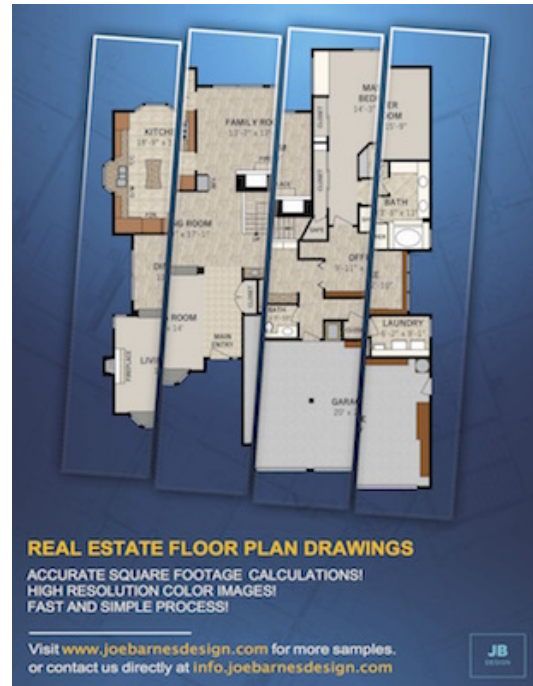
KITCH
FAMILY RO
13'-2" x 13'
MA
BED
ER
OOM
14'-3"
15'-9"
BATH
OFF
ROOM
LIV
MAIN ENTRY
BATH
LAUNDRY
GAR
20' x

REAL ESTATE FLOOR PLAN DRAWINGS

ACCURATE SQUARE FOOTAGE CALCULATIONS!
HIGH RESOLUTION COLOR IMAGES!
FAST AND SIMPLE PROCESS!

Visit www.joebarnesdesign.com for more samples.
or contact us directly at info.joebarnesdesign.com

JB
DESIGN